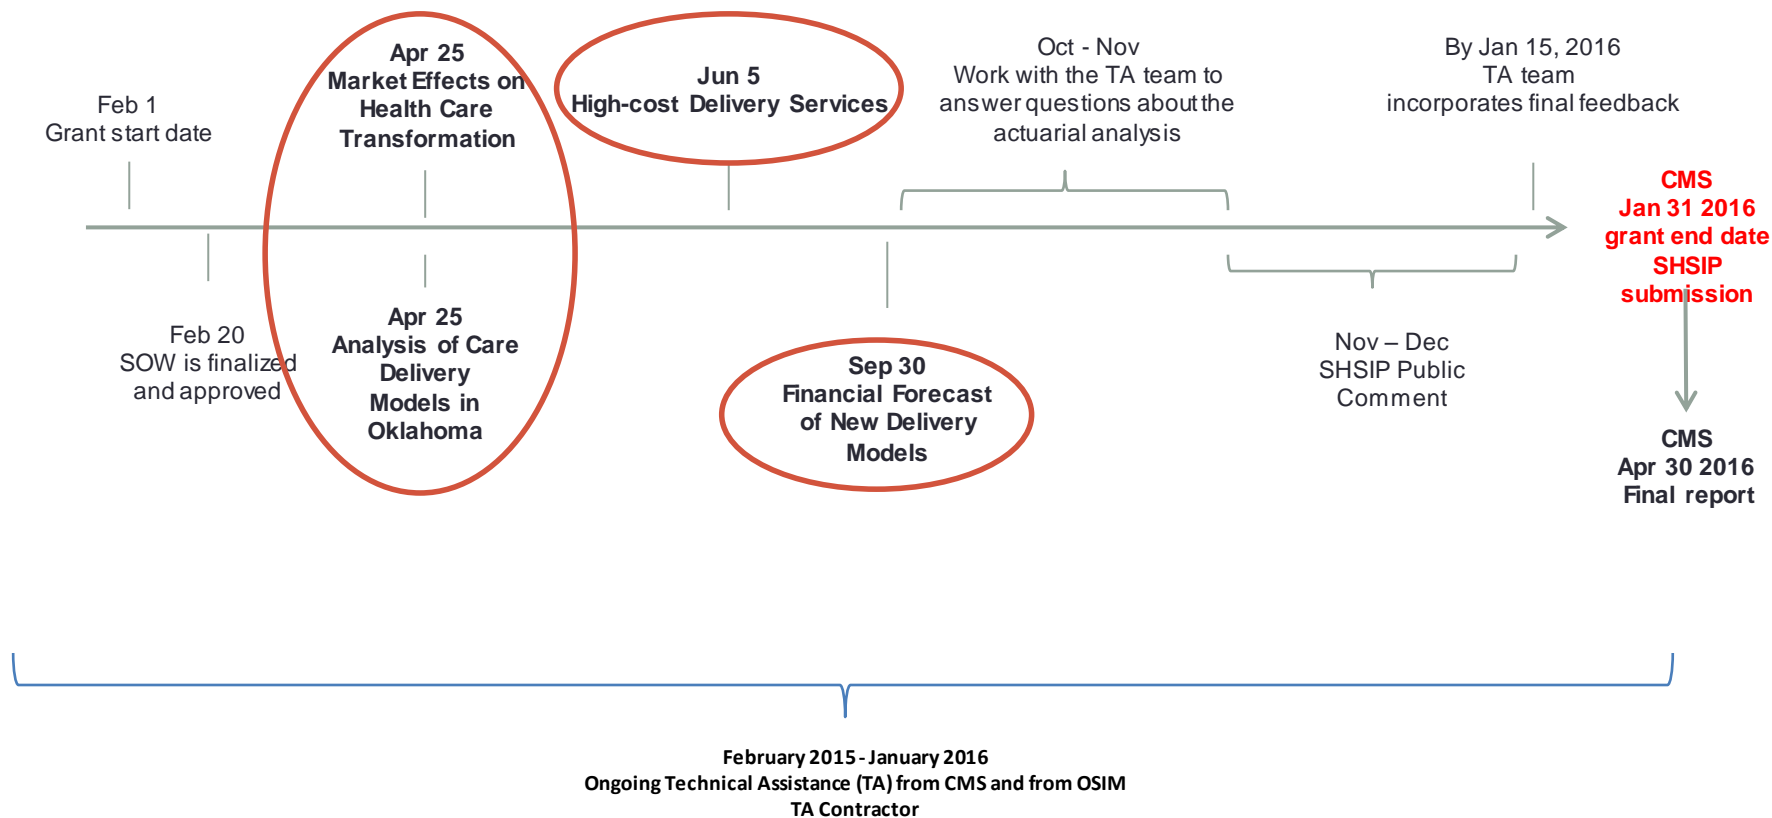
Feb 1
Grant start date

Apr 25
Market Effects on Health Care Transformation

Jun 5
High-cost Delivery Services

Oct - Nov
Work with the TA team to answer questions about the actuarial analysis

By Jan 15, 2016
TA team incorporates final feedback

CMS
Jan 31 2016
grant end date
SHSIP
submission

Feb 20
SOW is finalized and approved

Apr 25
Analysis of Care Delivery Models in Oklahoma

Sep 30
Financial Forecast of New Delivery Models

Nov – Dec
SHSIP Public Comment

CMS
Apr 30 2016
Final report

February 2015 - January 2016
Ongoing Technical Assistance (TA) from CMS and from OSIM TA Contractor